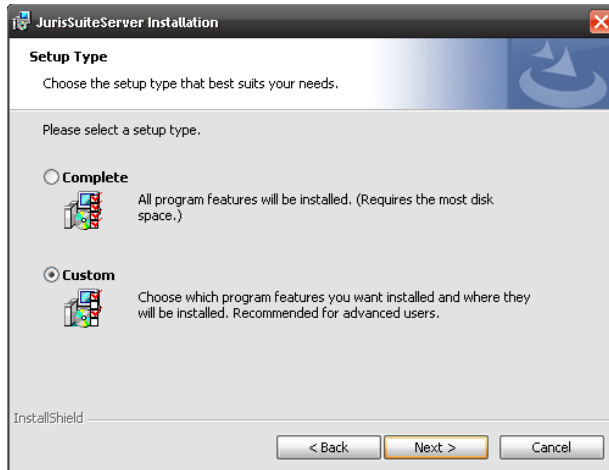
JurisSuiteServer Installation

Setup Type

Choose the setup type that best suits your needs.

Please select a setup type.

Complete

All program features will be installed. (Requires the most disk space.)

Custom

Choose which program features you want installed and where they will be installed. Recommended for advanced users.

InstallShield

< Back

Next >

Cancel